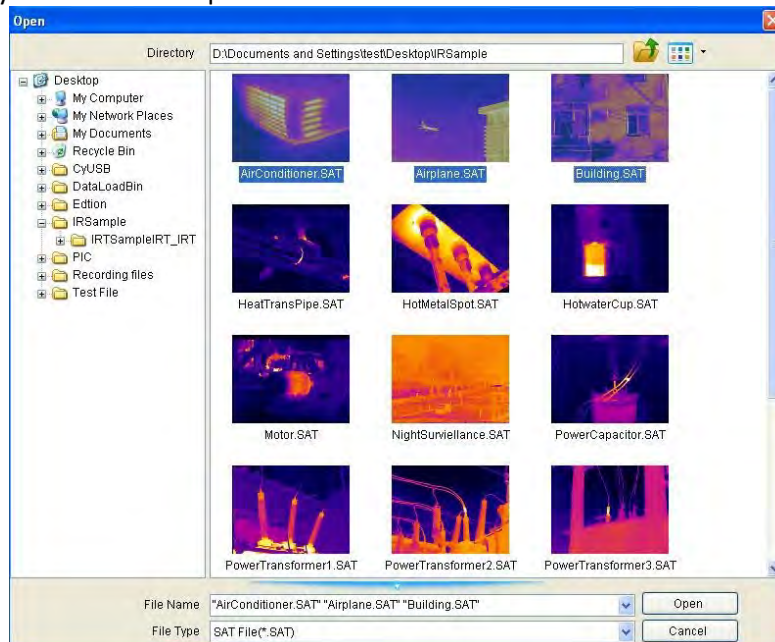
Open

Directory D:\Documents and Settings\test\Desktop\IRSample

Desktop
My Computer
My Network Places
My Documents
Recycle Bin
CyUSB
DataLoadBin
Edtion
IRSample
IRTSampleIRT_IRT
PIC
Recording files
Test File

AirConditioner.SAT
Airplane.SAT
Building.SAT
HeatTransPipe.SAT
HotMetalSpot.SAT
HotwaterCup.SAT
Motor.SAT
NightSurviellance.SAT
PowerCapacitor.SAT
PowerTransformer1.SAT
PowerTransformer2.SAT
PowerTransformer3.SAT

File Name "AirConditioner.SAT" "Airplane.SAT" "Building.SAT"
Open
File Type SAT File(*.SAT)
Cancel